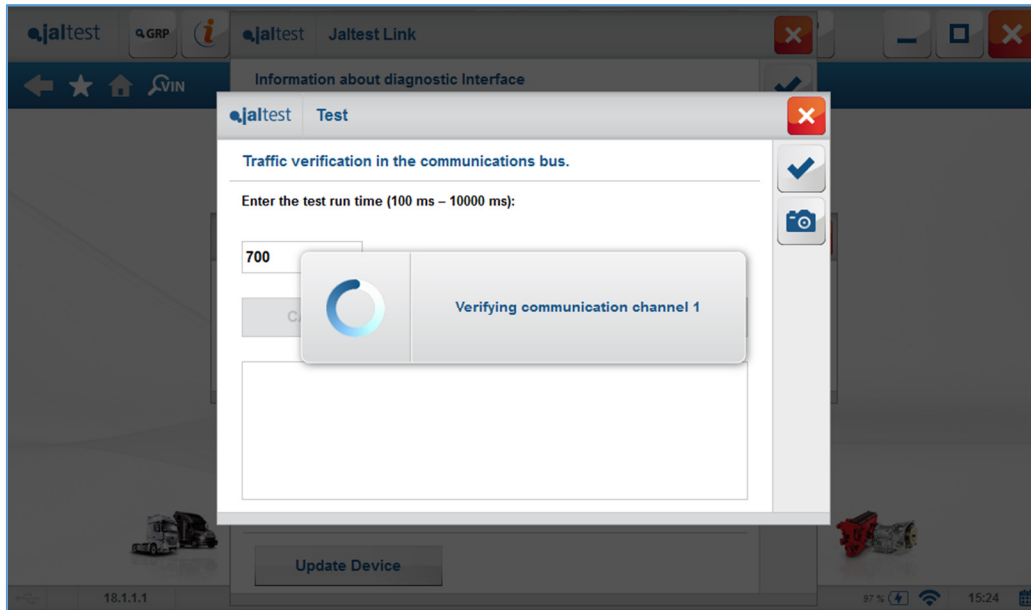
jaltest GRP i

jaltest Jaltest Link

VIN

Information about diagnostic Interface

jaltest Test

Traffic verification in the communications bus.

Enter the test run time (100 ms – 10000 ms):

700

C

Verifying communication channel 1

Update Device

18.1.1.1

97 %

15:24